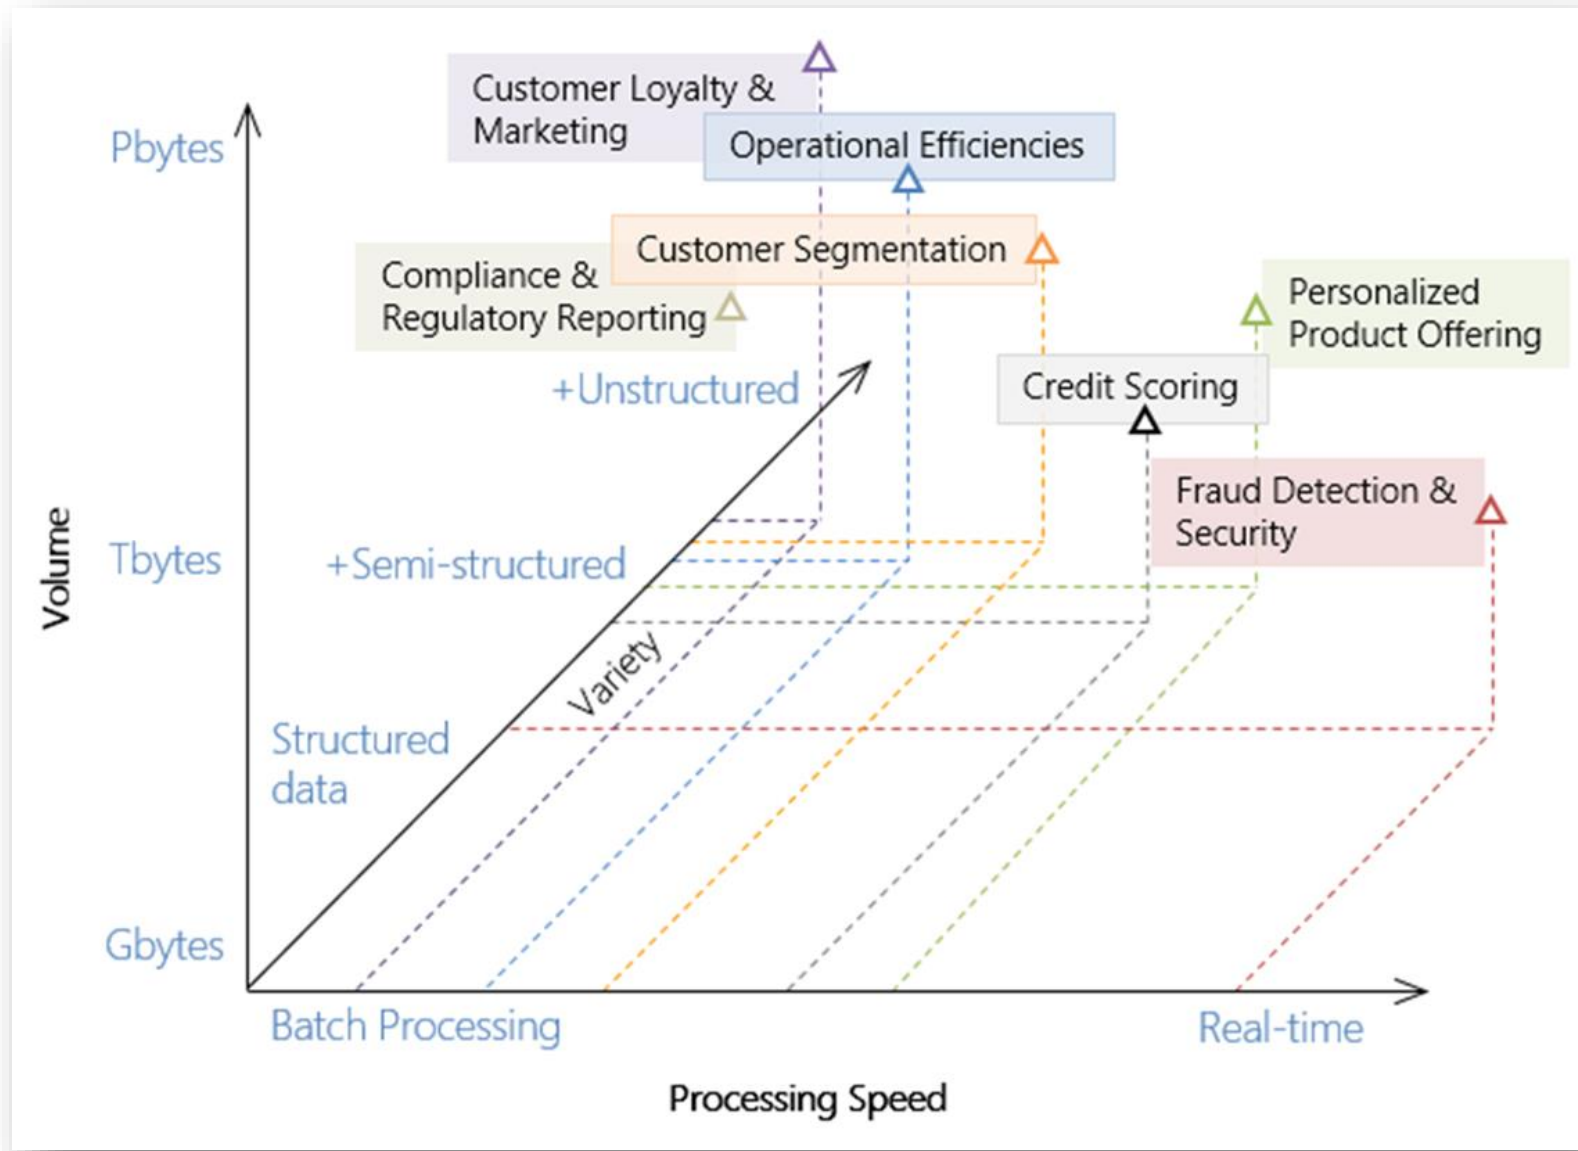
Customer Loyalty & Marketing

Operational Efficiencies

Pbytes

Customer Segmentation

Compliance & Regulatory Reporting

Personalized Product Offering

+Unstructured

Credit Scoring

Fraud Detection & Security

Volume

Tbytes

+Semi-structured

Variety

Structured data

Gbytes

Batch Processing

Real-time

Processing Speed